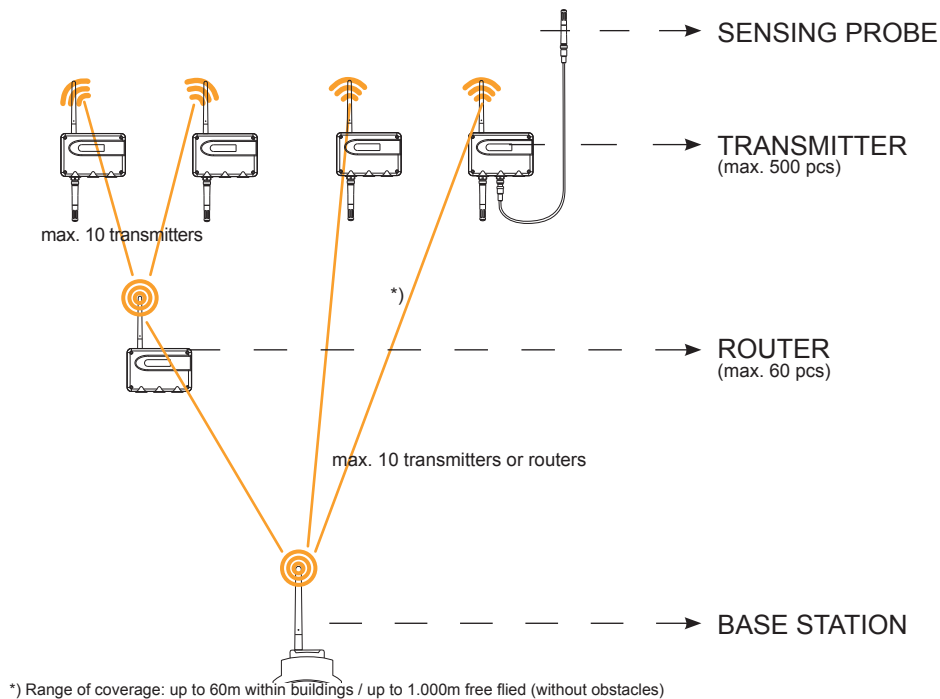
SENSING PROBE

TRANSMITTER
(max. 500 pcs)

max. 10 transmitters

*)

ROUTER
(max. 60 pcs)

max. 10 transmitters or routers

BASE STATION

*) Range of coverage: up to 60m within buildings / up to 1.000m free flied (without obstacles)